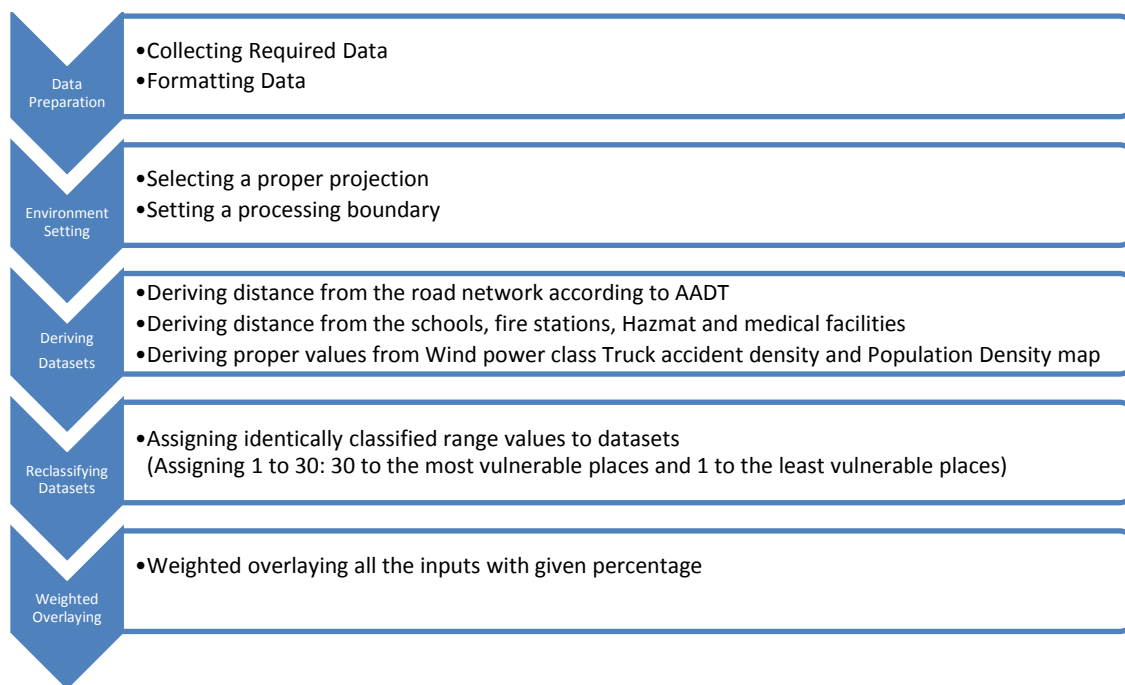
Data Preparation

•Collecting Required Data
•Formatting Data

Environment Setting

•Selecting a proper projection
•Setting a processing boundary

Deriving Datasets

•Deriving distance from the road network according to AADT
•Deriving distance from the schools, fire stations, Hazmat and medical facilities
•Deriving proper values from Wind power class Truck accident density and Population Density map

Reclassifying Datasets

•Assigning identically classified range values to datasets
(Assigning 1 to 30: 30 to the most vulnerable places and 1 to the least vulnerable places)

Weighted Overlaying

•Weighted overlaying all the inputs with given percentage